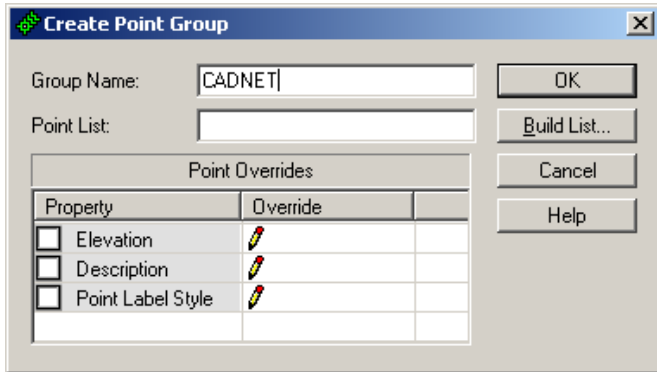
Create Point Group

Group Name: CADNET

Point List:

Point Overrides

| Property | Override |  |
|---|---|---|
| Elevation |  |  |
| Description |  |  |
| Point Label Style |  |  |

OK

Build List...

Cancel

Help